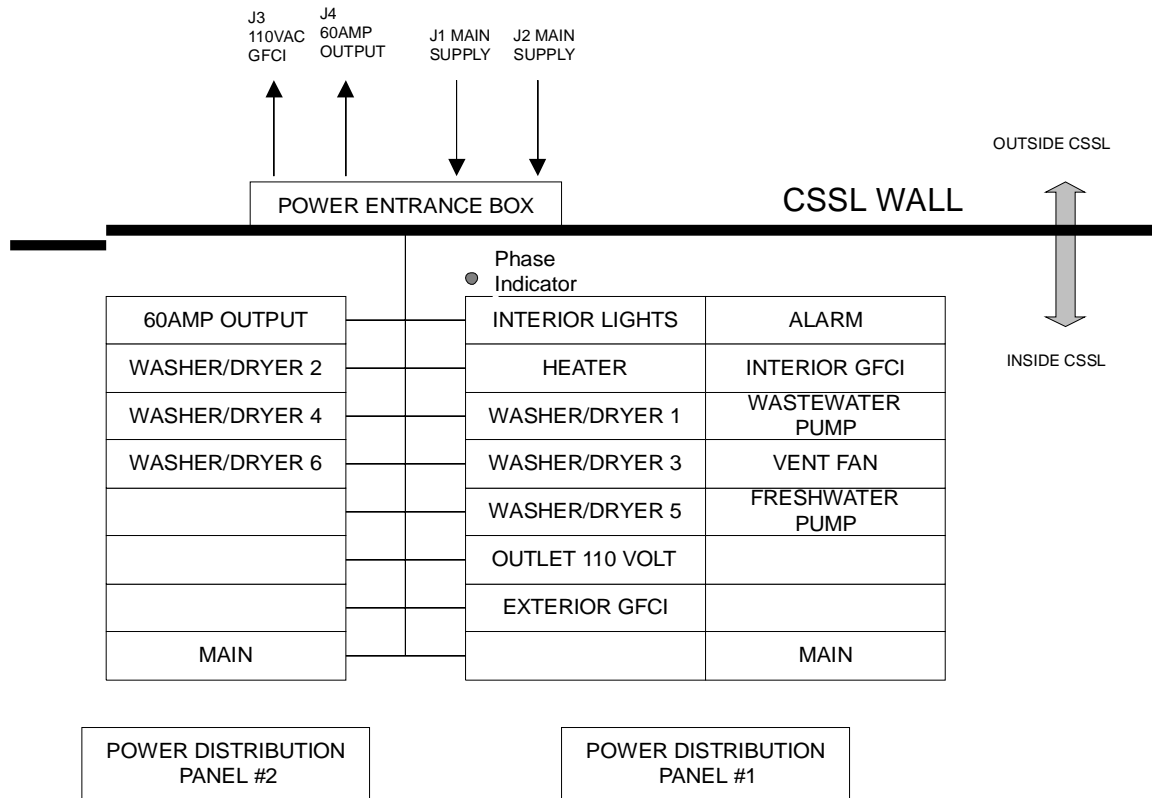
J3
110VAC
GFCI

J4
60AMP
OUTPUT

J1 MAIN
SUPPLY

J2 MAIN
SUPPLY

OUTSIDE CSSL

POWER ENTRANCE BOX

CSSL WALL

Phase
Indicator

INSIDE CSSL

| 60AMP OUTPUT |
|---|
| WASHER/DRYER 2 |
| WASHER/DRYER 4 |
| WASHER/DRYER 6 |
| |
| |
| |
| MAIN |

| INTERIOR LIGHTS | ALARM |
|---|---|
| HEATER | INTERIOR GFCI |
| WASHER/DRYER 1 | WASTEWATER PUMP |
| WASHER/DRYER 3 | VENT FAN |
| WASHER/DRYER 5 | FRESHWATER PUMP |
| OUTLET 110 VOLT | |
| EXTERIOR GFCI | |
| | MAIN |

POWER DISTRIBUTION
PANEL #2

POWER DISTRIBUTION
PANEL #1